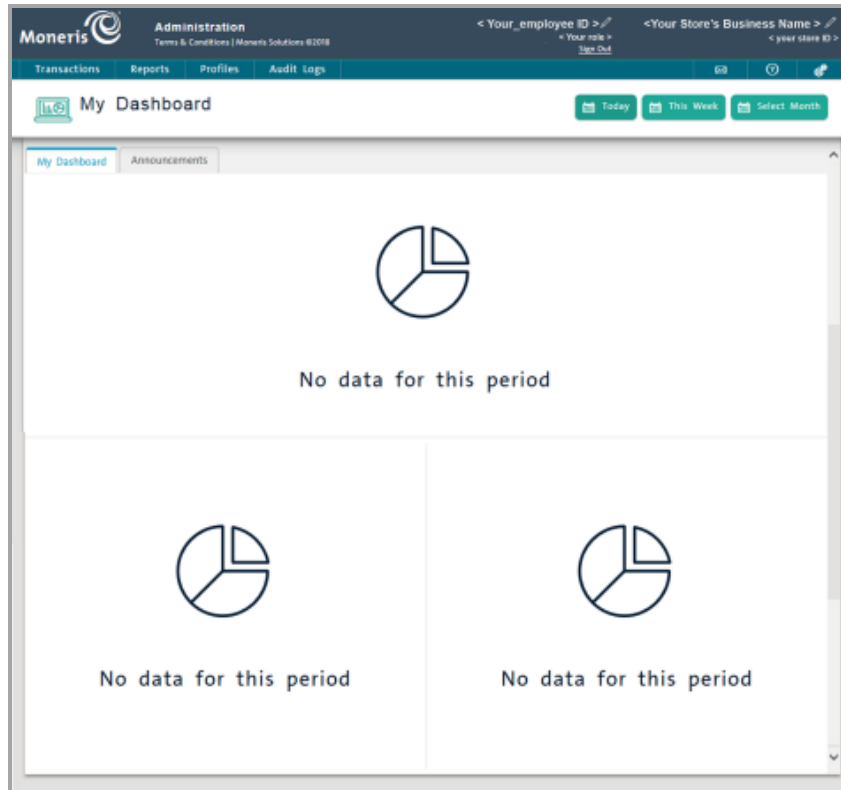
Moneris

Administration
Terms & Conditions | Moneris Solutions ©2018

< Your_employee ID >
< Your role >
Sign Out

<Your Store's Business Name >
< your store ID >

Transactions Reports Profiles Audit Logs

My Dashboard

Today This Week Select Month

My Dashboard Announcements

No data for this period

No data for this period

No data for this period